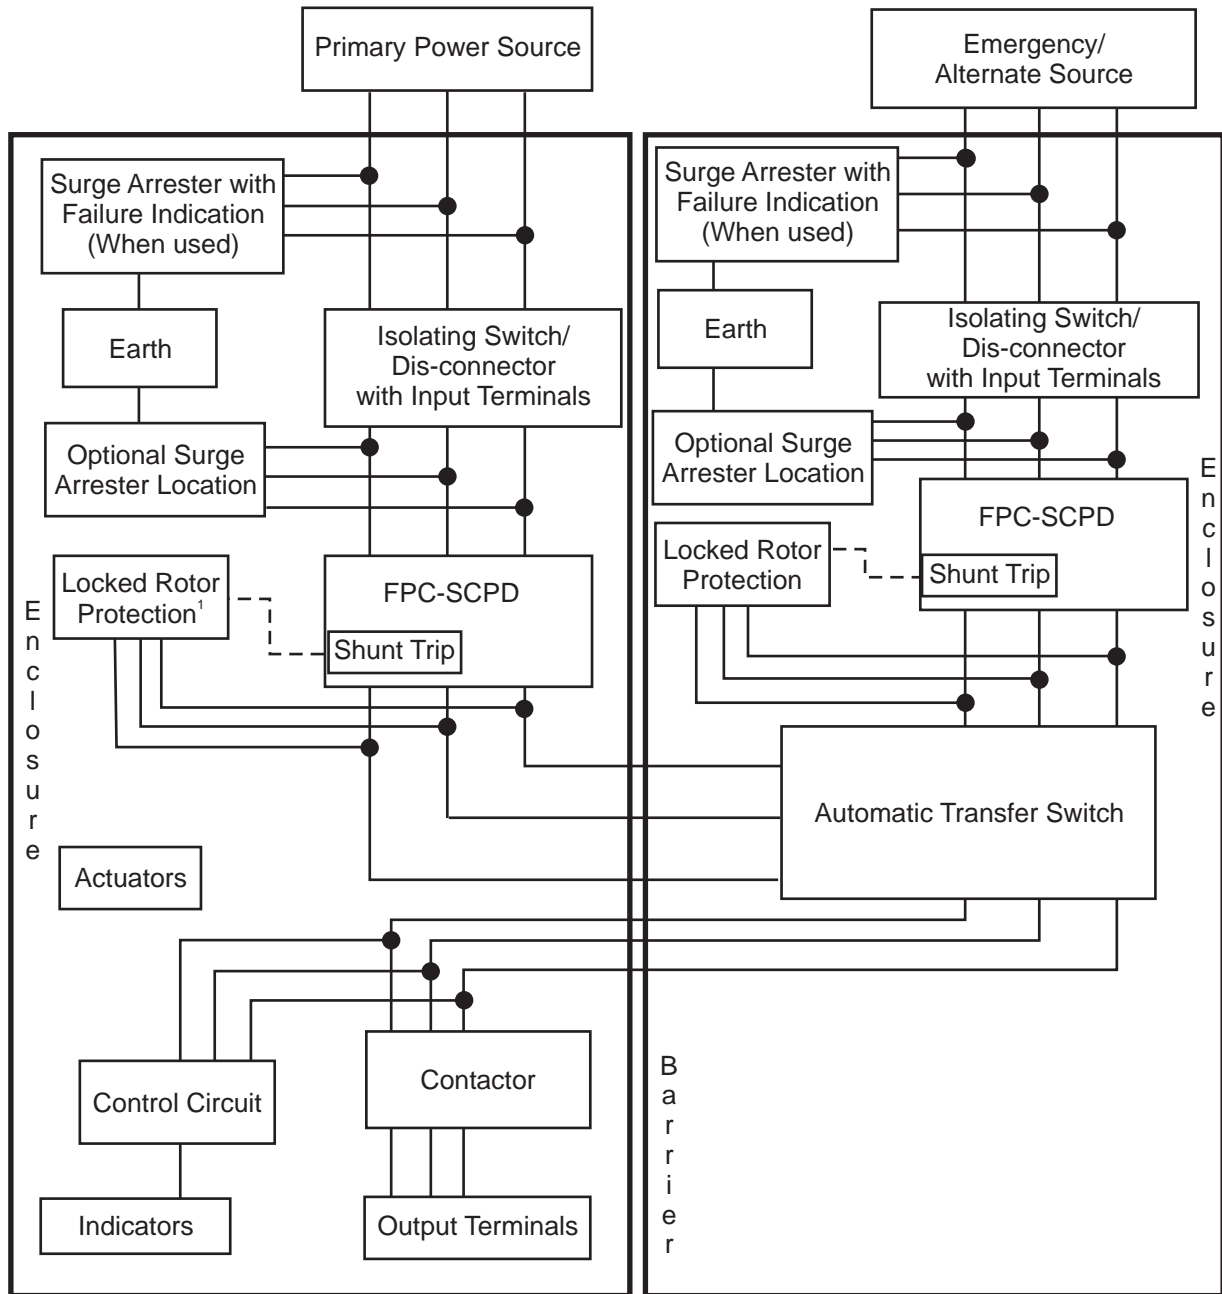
Primary Power Source

Emergency/ Alternate Source

Surge Arrester with Failure Indication (When used)

Surge Arrester with Failure Indication (When used)

Earth

Isolating Switch/ Dis-connector with Input Terminals

Earth

Isolating Switch/ Dis-connector with Input Terminals

Optional Surge Arrester Location

Optional Surge Arrester Location

FPC-SCPD

Locked Rotor Protection

Shunt Trip

E n c l o s u r e

Locked Rotor Protection$^1$

FPC-SCPD

Shunt Trip

E n c l o s u r e

Automatic Transfer Switch

Actuators

Contactor

Control Circuit

B a r r i e r

Indicators

Output Terminals